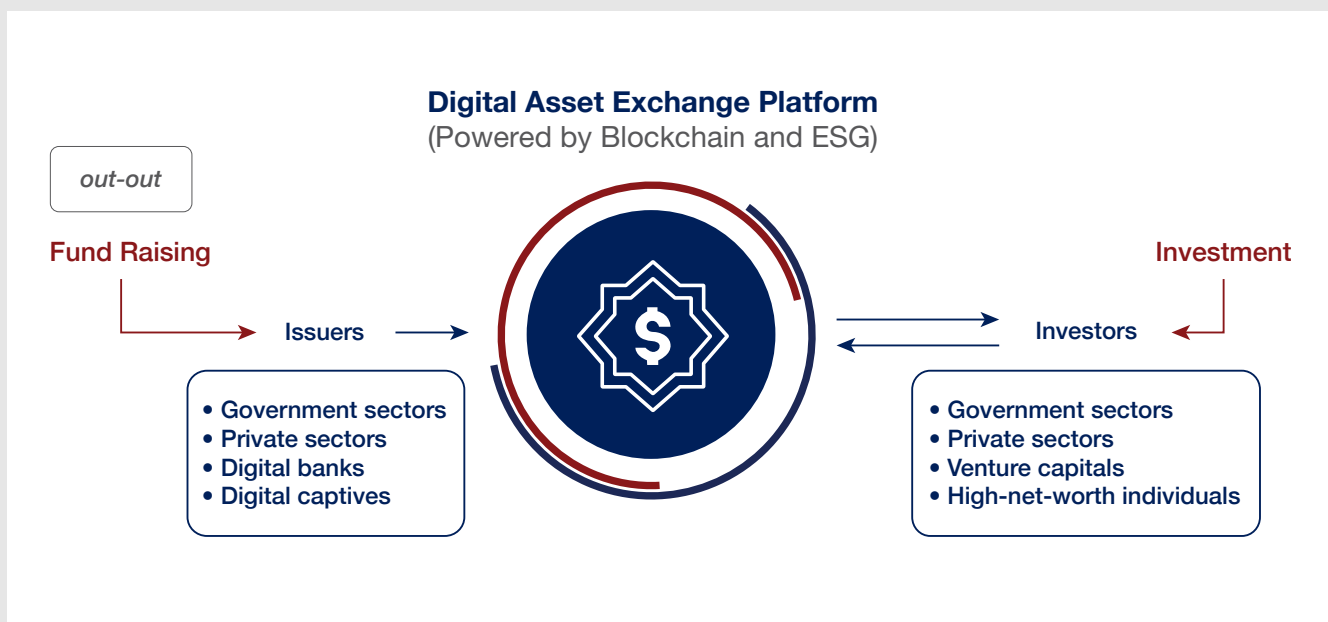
Digital Asset Exchange Platform
(Powered by Blockchain and ESG)

out-out

Fund Raising

Issuers

• Government sectors
• Private sectors
• Digital banks
• Digital captives

$

Investment

Investors

• Government sectors
• Private sectors
• Venture capitals
• High-net-worth individuals